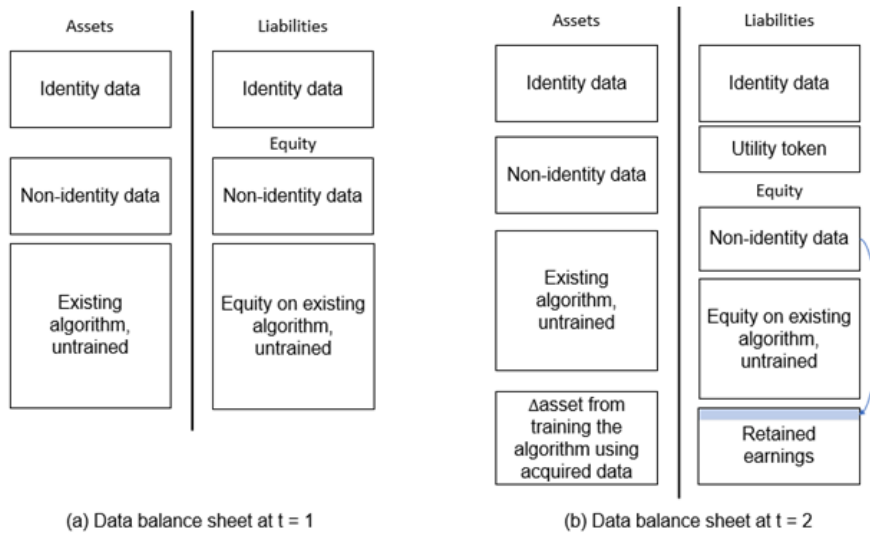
Assets

Identity data

Non-identity data

Existing algorithm, untrained

Liabilities

Identity data

Equity

Non-identity data

Equity on existing algorithm, untrained

(a) Data balance sheet at t = 1

Assets

Identity data

Non-identity data

Existing algorithm, untrained

Δasset from training the algorithm using acquired data

Liabilities

Identity data

Utility token

Equity

Non-identity data

Equity on existing algorithm, untrained

Retained earnings

(b) Data balance sheet at t = 2